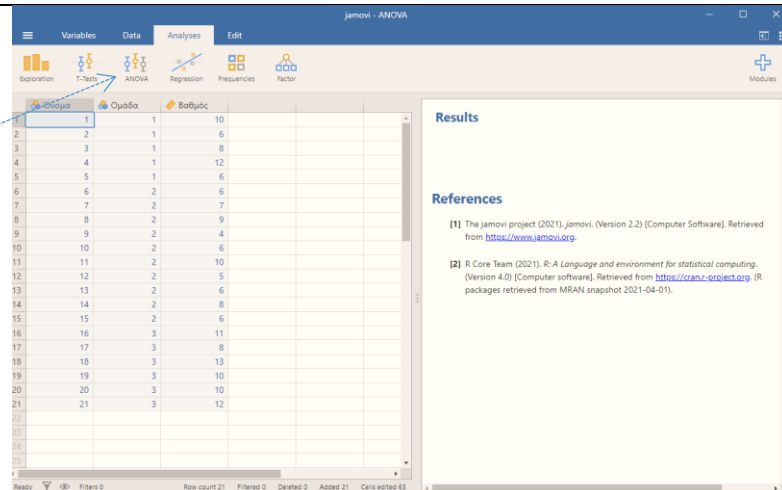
jamovi - ANOVA

Variables Data Analyses Edit

Exploration T-Tests ANOVA Regression Frequencies Factor Modules

| | Όνομα | Ομάδα | Βαθμός |
|---|---|---|---|
| 1 | 1 | 1 | 10 |
| 2 | 2 | 1 | 6 |
| 3 | 3 | 1 | 8 |
| 4 | 4 | 1 | 12 |
| 5 | 5 | 1 | 6 |
| 6 | 6 | 2 | 6 |
| 7 | 7 | 2 | 7 |
| 8 | 8 | 2 | 9 |
| 9 | 9 | 2 | 4 |
| 10 | 10 | 2 | 6 |
| 11 | 11 | 2 | 10 |
| 12 | 12 | 2 | 5 |
| 13 | 13 | 2 | 6 |
| 14 | 14 | 2 | 8 |
| 15 | 15 | 2 | 6 |
| 16 | 16 | 3 | 11 |
| 17 | 17 | 3 | 8 |
| 18 | 18 | 3 | 13 |
| 19 | 19 | 3 | 10 |
| 20 | 20 | 3 | 10 |
| 21 | 21 | 3 | 12 |
| 22 | | | |
| 23 | | | |
| 24 | | | |
| 25 | | | |

Results

References

[1] The jamovi project (2021). jamovi. (Version 2.2) [Computer Software]. Retrieved from https://www.jamovi.org.

[2] R Core Team (2021). R: A Language and environment for statistical computing. (Version 4.0) [Computer software]. Retrieved from https://cran.r-project.org. (R packages retrieved from MRAN snapshot 2021-04-01).

Ready Filters 0 Row count 21 Filtered 0 Deleted 0 Added 21 Cells edited 63